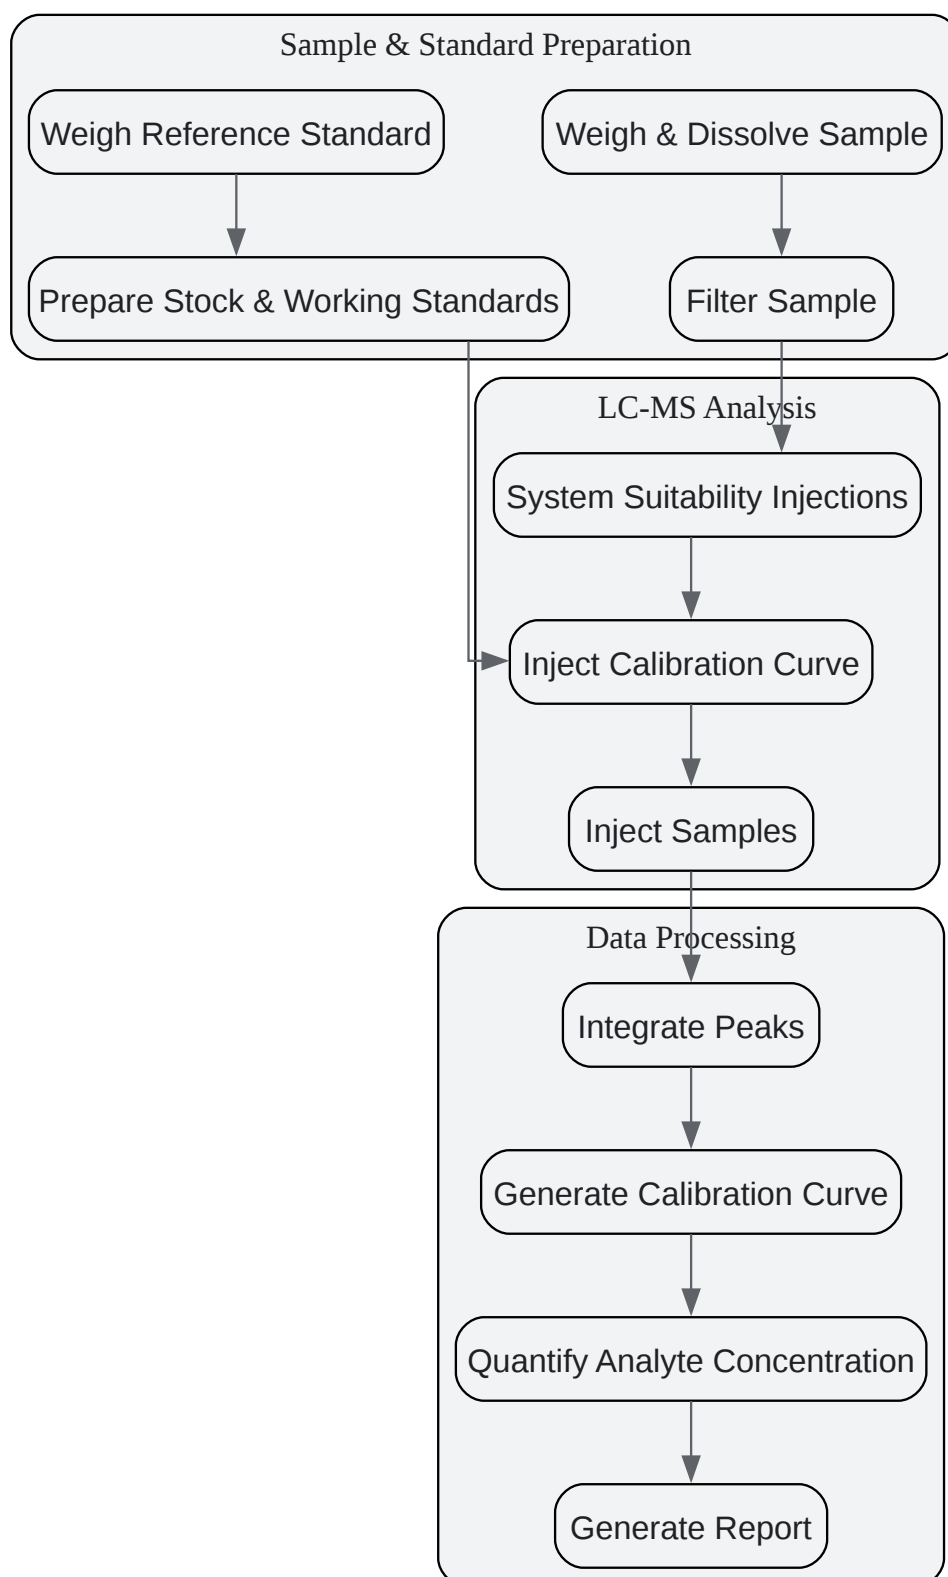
Sample & Standard Preparation

Weigh Reference Standard

Weigh & Dissolve Sample

Prepare Stock & Working Standards

Filter Sample

LC-MS Analysis

System Suitability Injections

Inject Calibration Curve

Inject Samples

Data Processing

Integrate Peaks

Generate Calibration Curve

Quantify Analyte Concentration

Generate Report